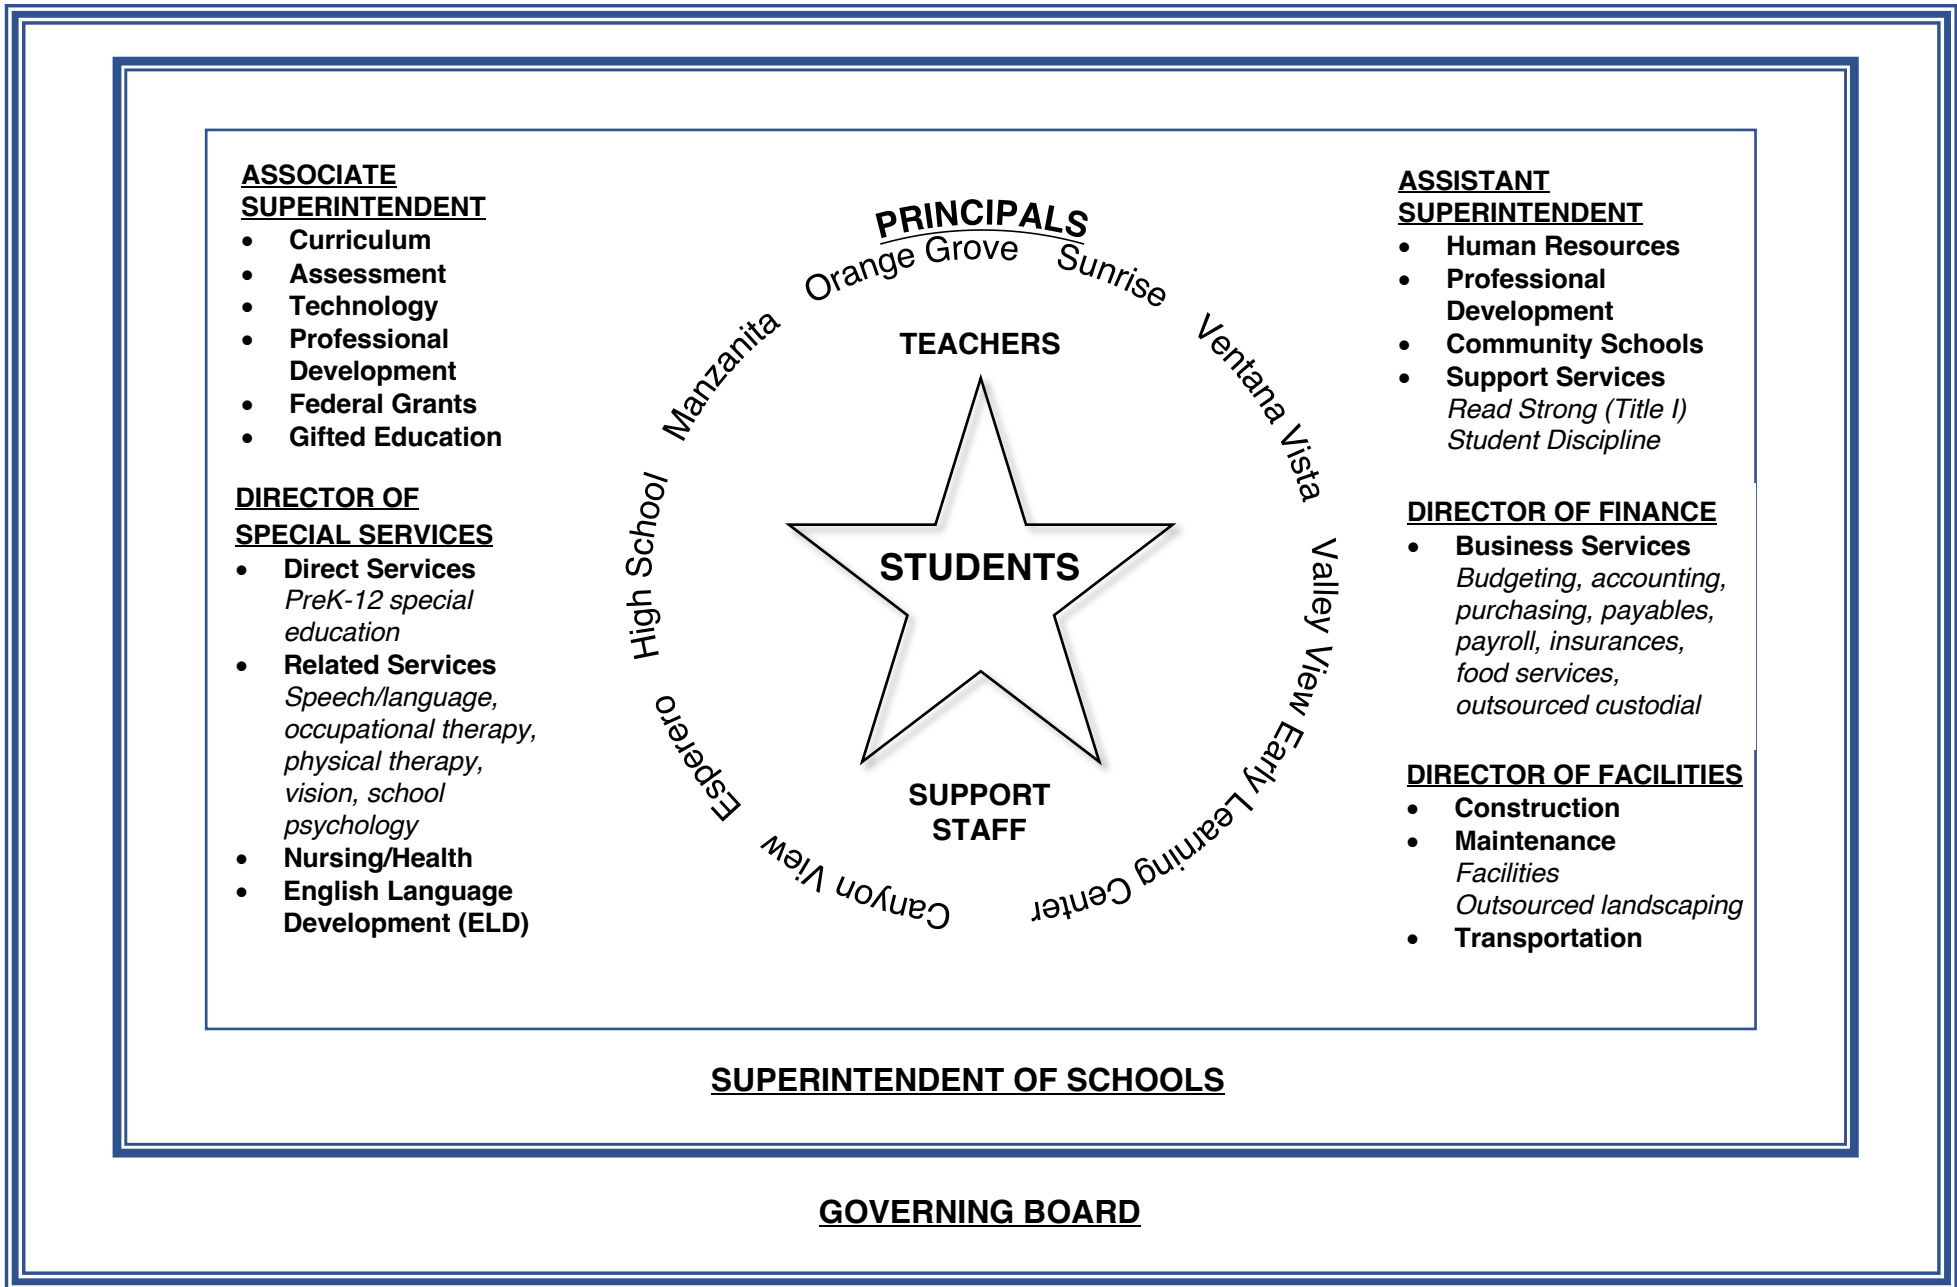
ASSOCIATE SUPERINTENDENT

- Curriculum
- Assessment
- Technology
- Professional Development
- Federal Grants
- Gifted Education

DIRECTOR OF SPECIAL SERVICES

- Direct Services
PreK-12 special education
- Related Services
Speech/language, occupational therapy, physical therapy, vision, school psychology
- Nursing/Health
- English Language Development (ELD)

PRINCIPALS

Orange Grove Sunrise Ventana Vista Valley View Early Learning Center Canyon View Esperero High School Manzanita

TEACHERS

STUDENTS

SUPPORT STAFF

ASSISTANT SUPERINTENDENT

- Human Resources
- Professional Development
- Community Schools
- Support Services
Read Strong (Title I)
Student Discipline

DIRECTOR OF FINANCE

- Business Services
Budgeting, accounting, purchasing, payables, payroll, insurances, food services, outsourced custodial

DIRECTOR OF FACILITIES

- Construction
- Maintenance
Facilities
Outsourced landscaping
- Transportation

SUPERINTENDENT OF SCHOOLS

GOVERNING BOARD